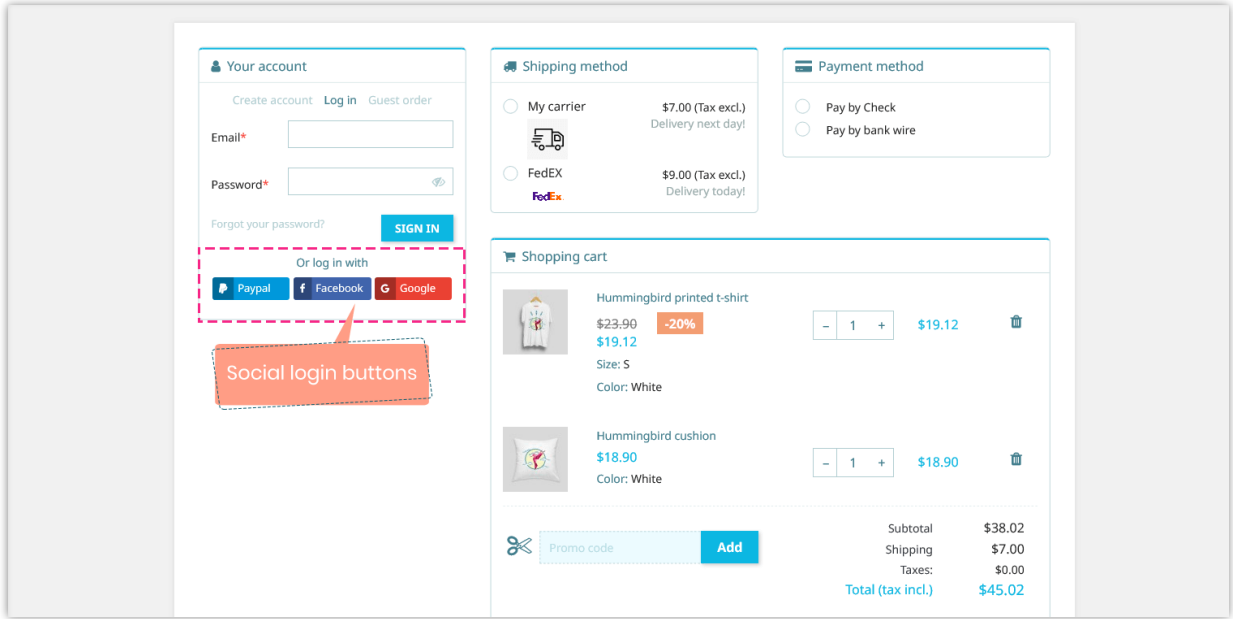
Your account

Create account Log in Guest order

Email*

Password*

Forgot your password?

SIGN IN

Or log in with

Paypal Facebook Google

Social login buttons

Shipping method

My carrier $7.00 (Tax excl.) Delivery next day!

FedEX $9.00 (Tax excl.) Delivery today!

FedEx

Payment method

Pay by Check

Pay by bank wire

Shopping cart

Hummingbird printed t-shirt

$23.90 -20%

$19.12

Size: S

Color: White

– 1 + $19.12

Hummingbird cushion

$18.90

Color: White

– 1 + $18.90

Promo code Add

| | |
|---|---|
| Subtotal | $38.02 |
| Shipping | $7.00 |
| Taxes: | $0.00 |
| Total (tax incl.) | $45.02 |